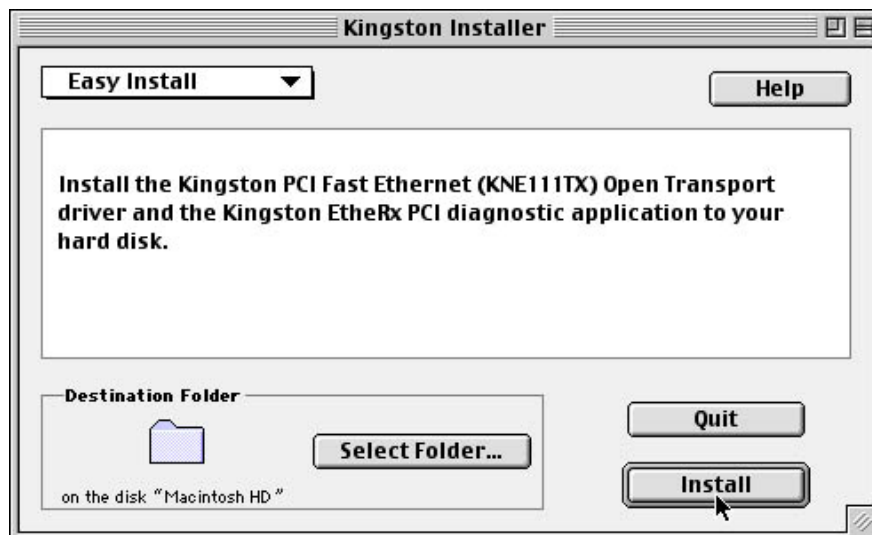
Kingston Installer

Easy Install

Help

Install the Kingston PCI Fast Ethernet (KNE111TX) Open Transport driver and the Kingston EtheRx PCI diagnostic application to your hard disk.

Destination Folder

Select Folder...

on the disk "Macintosh HD"

Quit

Install